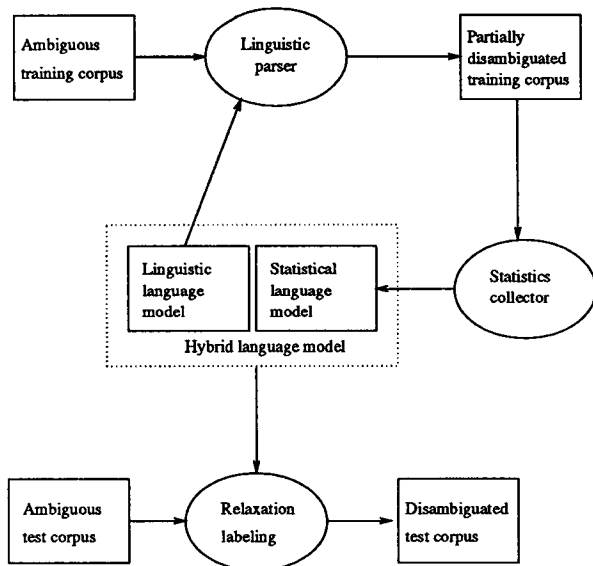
Ambiguous training corpus

Linguistic parser

Partially disambiguated training corpus

Linguistic language model

Statistical language model

Hybrid language model

Statistics collector

Ambiguous test corpus

Relaxation labeling

Disambiguated test corpus